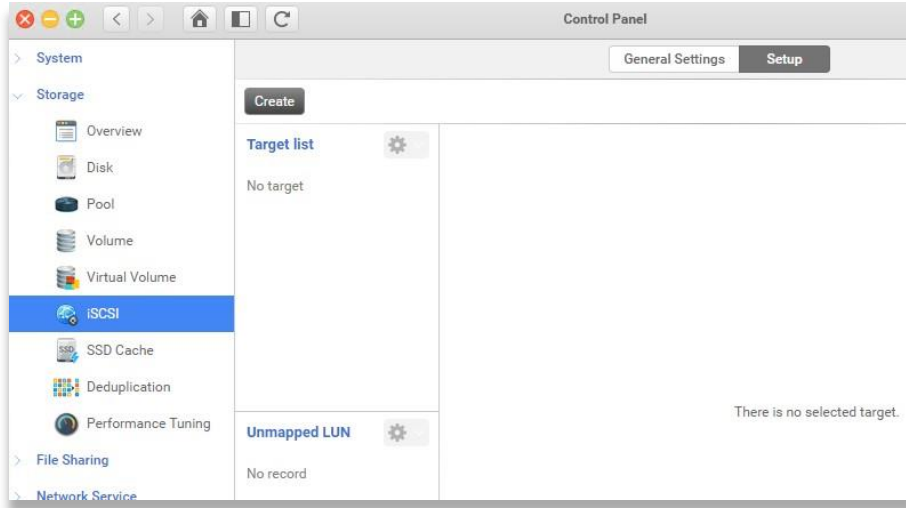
Control Panel

System
Storage
Overview
Disk
Pool
Volume
Virtual Volume
iSCSI
SSD Cache
Deduplication
Performance Tuning
File Sharing
Network Service

General Settings
Setup

Create

Target list
No target

Unmapped LUN
No record

There is no selected target.